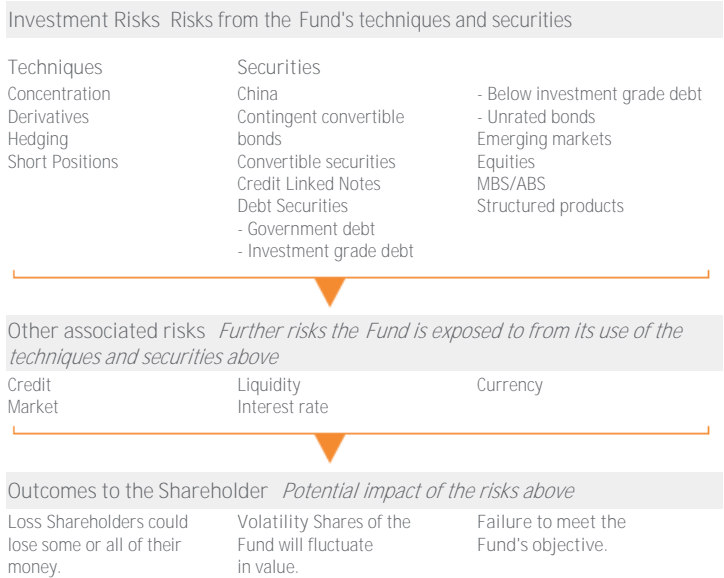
Investment Risks Risks from the Fund's techniques and securities

Techniques
Concentration
Derivatives
Hedging
Short Positions

Securities
China
Contingent convertible bonds
Convertible securities
Credit Linked Notes
Debt Securities
- Government debt
- Investment grade debt
- Below investment grade debt
- Unrated bonds
Emerging markets
Equities
MBS/ABS
Structured products

Other associated risks *Further risks the Fund is exposed to from its use of the techniques and securities above*

Credit
Market
Liquidity
Interest rate
Currency

Outcomes to the Shareholder *Potential impact of the risks above*

Loss Shareholders could lose some or all of their money.

Volatility Shares of the Fund will fluctuate in value.

Failure to meet the Fund's objective.